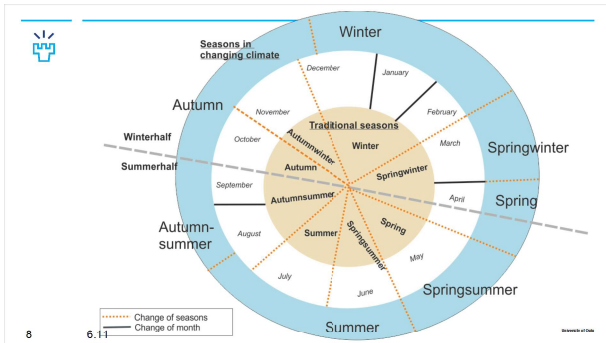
Seasons in changing climate

Winter

Autumn

Springwinter

Spring

Autumn-summer

Springsummer

Summer

Winterhalf

Summerhalf

December

January

February

March

April

May

June

July

August

September

October

November

Traditional seasons

Winter

Autumnwinter

Autumn

Springwinter

Autumnsummer

Summer

Springsummer

Spring

Change of seasons

Change of month

8

6.11

University of Oslo